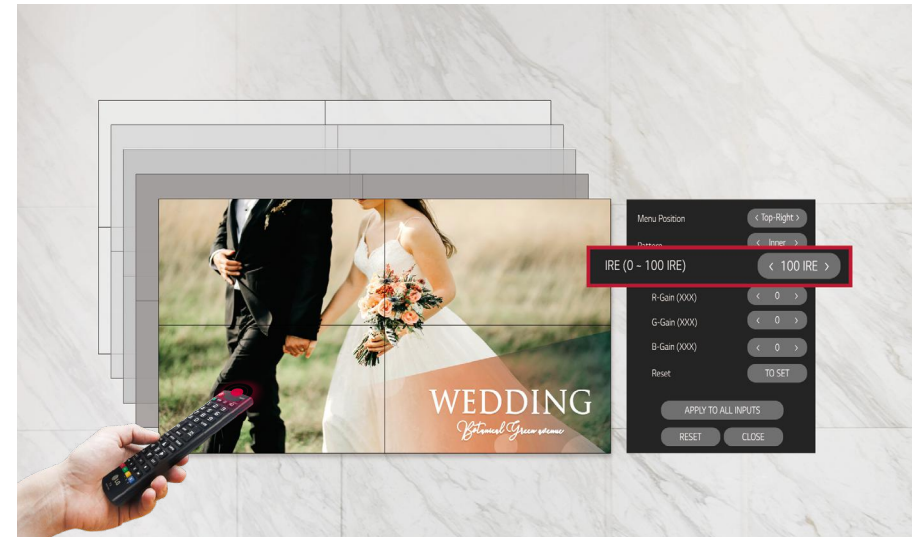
WEDDING
Botanical Green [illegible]

Menu Position ‹ Top-Right ›
Pattern ‹ Inner ›
IRE (0 ~ 100 IRE) ‹ 100 IRE ›
R-Gain (XXX) ‹ 0 ›
G-Gain (XXX) ‹ 0 ›
B-Gain (XXX) ‹ 0 ›
Reset TO SET
APPLY TO ALL INPUTS
RESET CLOSE